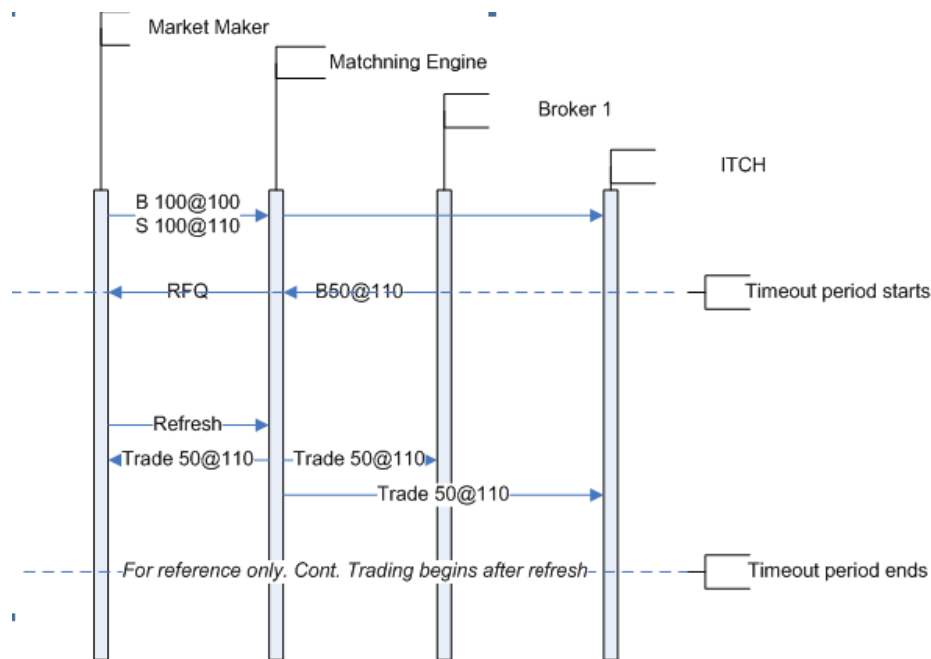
Market Maker

Matchning Engine

Broker 1

ITCH

B 100@100
S 100@110

RFQ

B50@110

Timeout period starts

Refresh

Trade 50@110

Trade 50@110

Trade 50@110

For reference only. Cont. Trading begins after refresh

Timeout period ends